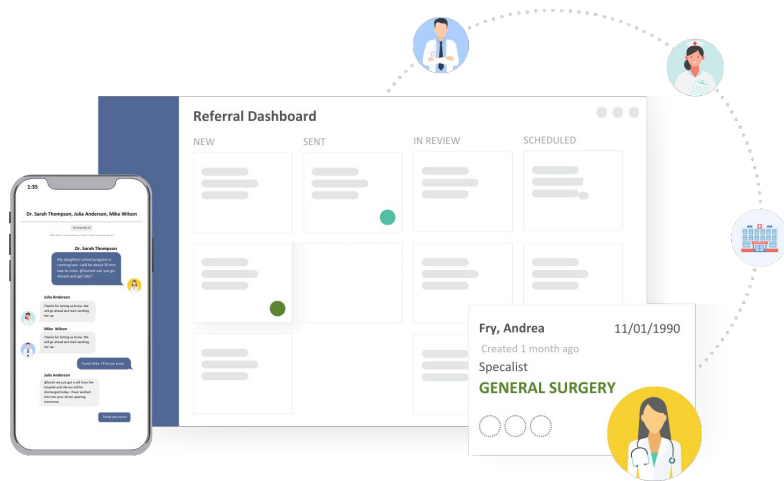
Referral Dashboard

NEW

SENT

IN REVIEW

SCHEDULED

1:35

Dr. Sarah Thompson, Julia Anderson, Mike Wilson

Dr. Sarah Thompson

Julia Anderson

Mike Wilson

Julia Anderson

Fry, Andrea

11/01/1990

Created 1 month ago

Specalist

GENERAL SURGERY